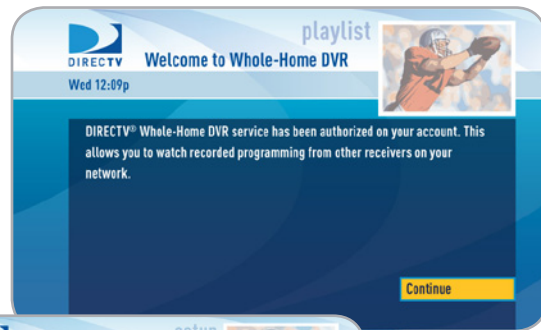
DIRECTV

playlist

Welcome to Whole-Home DVR

Wed 12:09p

DIRECTV® Whole-Home DVR service has been authorized on your account. This allows you to watch recorded programming from other receivers on your network.

Continue

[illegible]